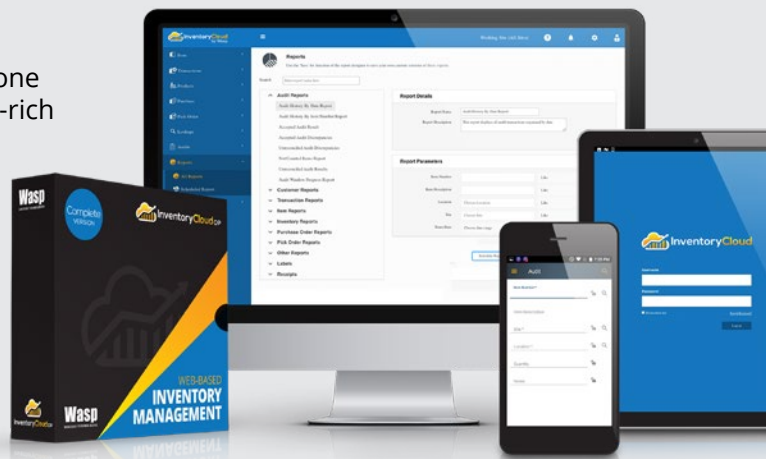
one
-rich

InventoryCloud

Reports

Search

Audit Reports
Audit History By Site Report
Audit History By Asset Number Report
Accepted Audit Result
Accepted Audit Discrepancies
Unreconciled Audit Discrepancies
Not Counted Items Report
Unreconciled Audit Results
Audit Window Progress Report
Customer Reports
Transaction Reports
Item Reports
Inventory Reports
Purchase Order Reports
Pick Order Reports
Other Reports
Labels
Receipts

Report Details

Report Parameters

Audit

Wasp

Complete VERSION

InventoryCloud OP

WEB-BASED
INVENTORY
MANAGEMENT

Wasp

InventoryCloud

InventoryCloud